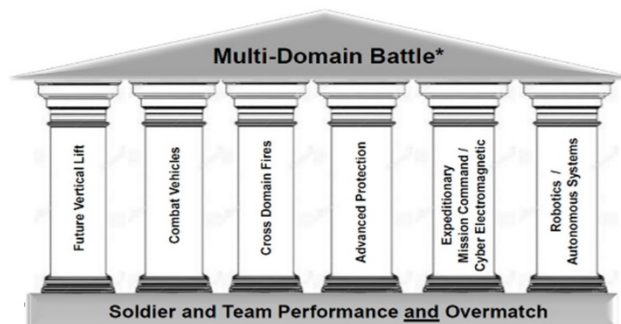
Multi-Domain Battle*

Future Vertical Lift

Combat Vehicles

Cross Domain Fires

Advanced Protection

Expeditionary Mission Command / Cyber Electromagnetic

Robotics / Autonomous Systems

Soldier and Team Performance and Overmatch